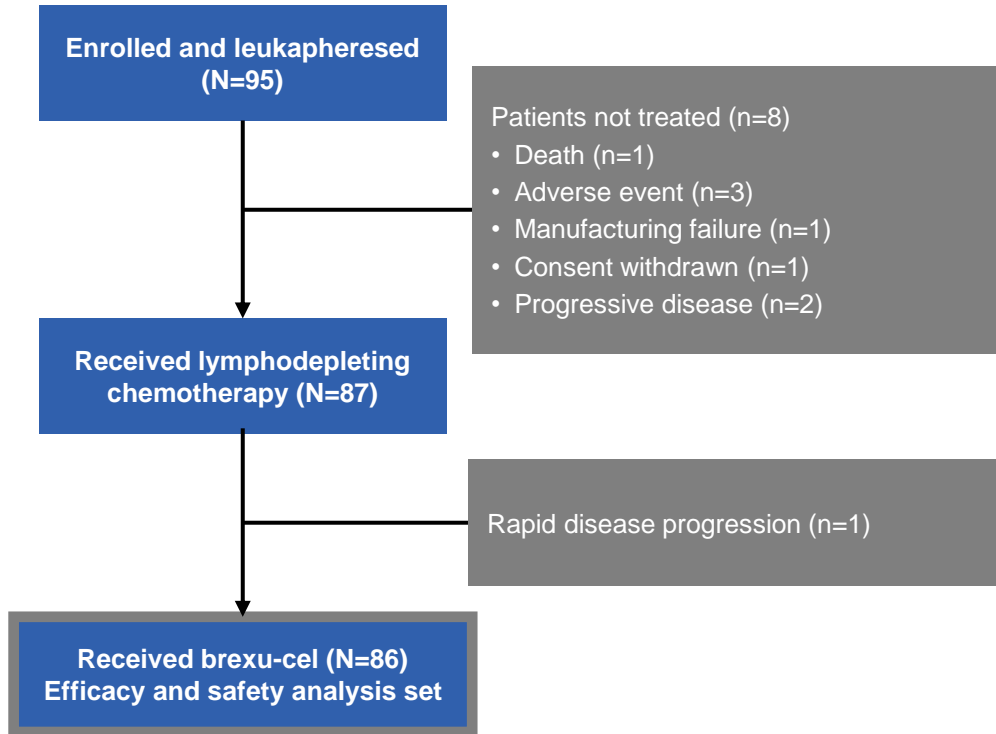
Enrolled and leukapheresed (N=95)

Patients not treated (n=8)
• Death (n=1)
• Adverse event (n=3)
• Manufacturing failure (n=1)
• Consent withdrawn (n=1)
• Progressive disease (n=2)

Received lymphodepleting chemotherapy (N=87)

Rapid disease progression (n=1)

Received brexu-cel (N=86)
Efficacy and safety analysis set